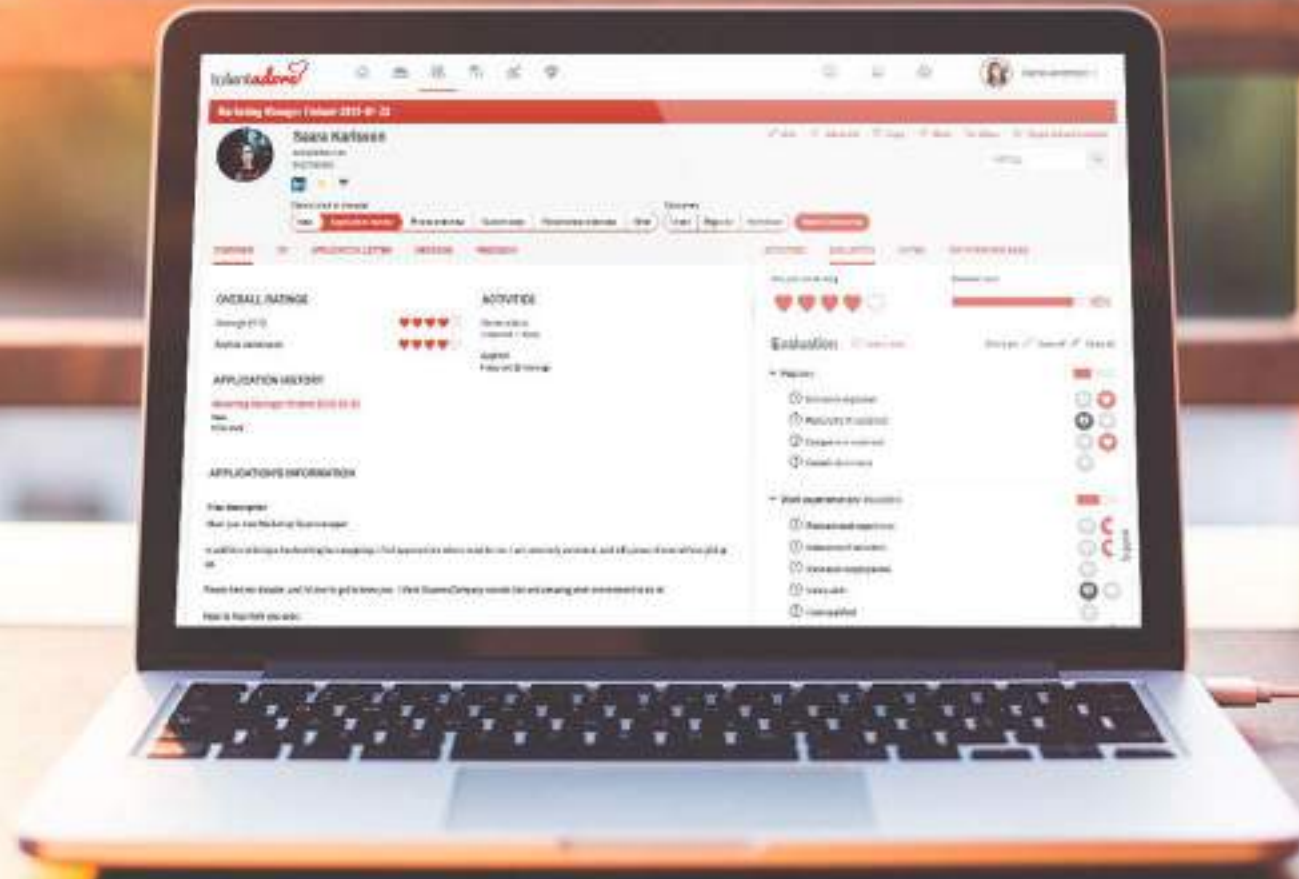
talentadore

Marketing Manager Finland 2019-01-23

Saara Karlsson

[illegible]

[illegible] | Application review | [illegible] | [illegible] | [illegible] | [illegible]

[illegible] | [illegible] | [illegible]

Send Interview

OVERVIEW | CV | APPLICATION LETTER | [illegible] | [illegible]

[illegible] | EVALUATE | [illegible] | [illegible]

OVERALL RATINGS

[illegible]

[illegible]

ACTIVITIES

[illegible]

APPLICATION HISTORY

Marketing Manager Finland 2019-01-23

APPLICATION'S INFORMATION

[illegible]

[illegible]

Evaluation

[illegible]

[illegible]